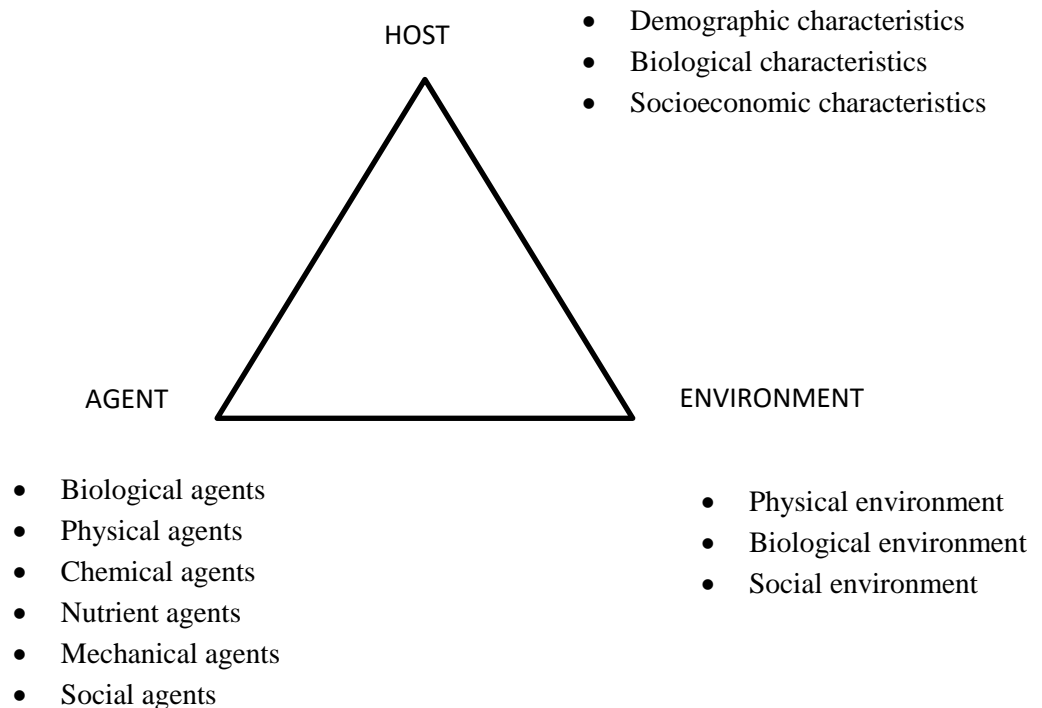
HOST

- Demographic characteristics
- Biological characteristics
- Socioeconomic characteristics

AGENT

ENVIRONMENT

- Biological agents
- Physical agents
- Chemical agents
- Nutrient agents
- Mechanical agents
- Social agents

- Physical environment
- Biological environment
- Social environment